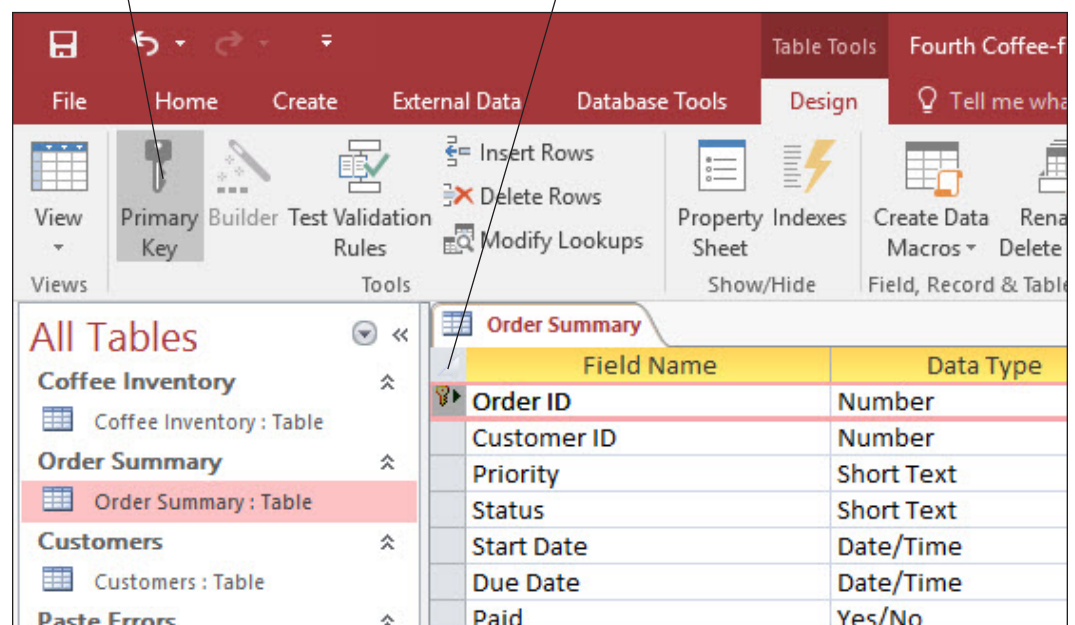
Table Tools Fourth Coffee-f

File Home Create External Data Database Tools Design Tell me wha

View

Primary Key

Builder

Test Validation Rules

Insert Rows

Delete Rows

Modify Lookups

Property Sheet

Indexes

Create Data Macros

Rena Delete

Views

Tools

Show/Hide

Field, Record & Table

All Tables

Coffee Inventory

Coffee Inventory : Table

Order Summary

Order Summary : Table

Customers

Customers : Table

Paste Errors

Order Summary

| Field Name | Data Type |
|---|---|
| Order ID | Number |
| Customer ID | Number |
| Priority | Short Text |
| Status | Short Text |
| Start Date | Date/Time |
| Due Date | Date/Time |
| Paid | Yes/No |